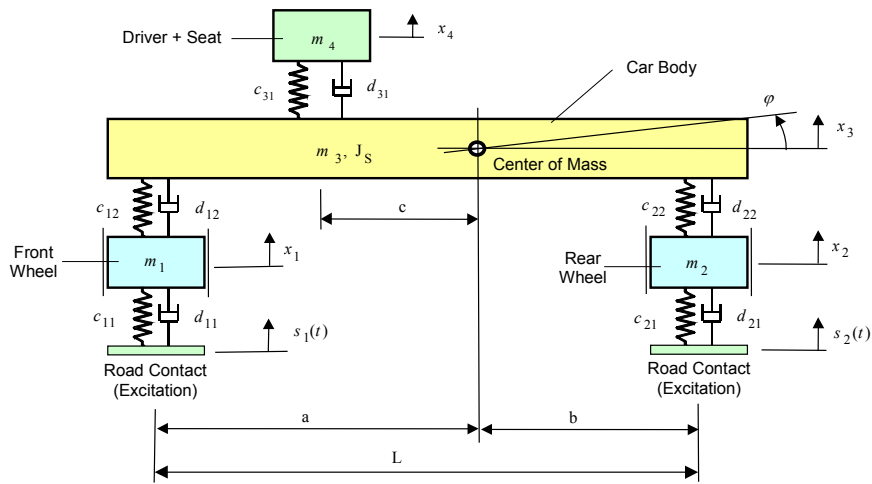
Driver + Seat

$m_4$

$x_4$

$c_{31}$

$d_{31}$

Car Body

$\varphi$

$x_3$

$m_3$, $J_S$

Center of Mass

$c_{12}$

$d_{12}$

c

$c_{22}$

$d_{22}$

Front Wheel

$m_1$

$x_1$

Rear Wheel

$m_2$

$x_2$

$c_{11}$

$d_{11}$

$s_1(t)$

$c_{21}$

$d_{21}$

$s_2(t)$

Road Contact (Excitation)

Road Contact (Excitation)

a

b

L